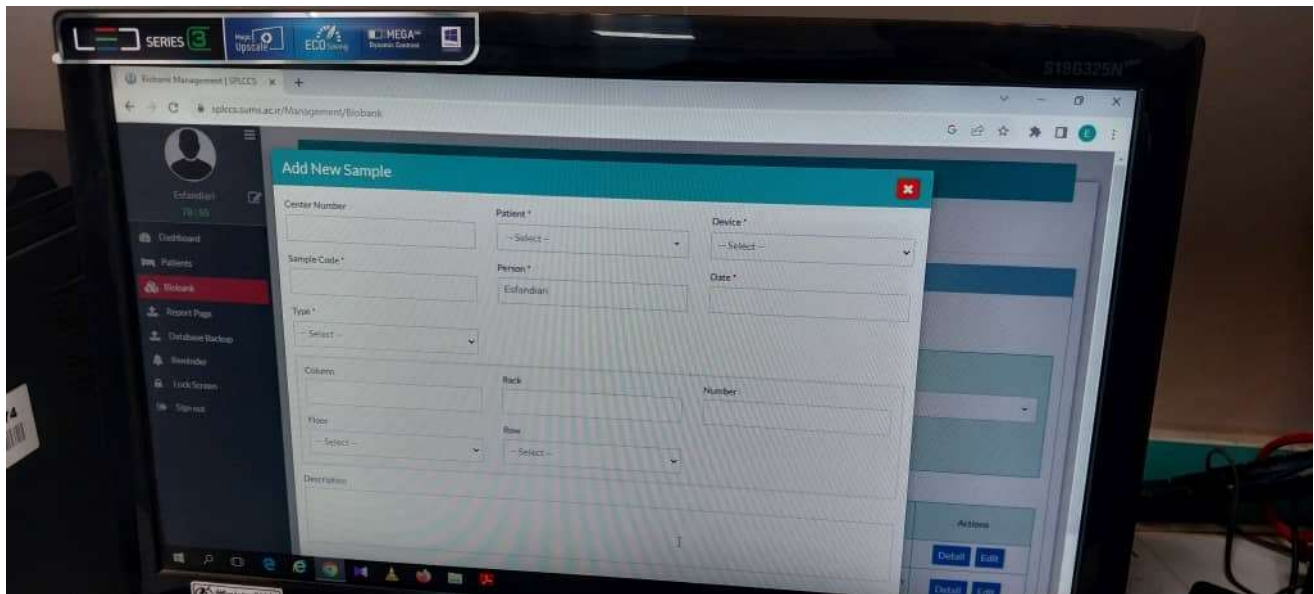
LED SERIES 3 Magic Upscale ECO Saving MEGA Dynamic Contrast

S19B325N

Biobank Management | SPLCCS × +

splccs.sums.ac.ir/Management/Biobank

Esfandiari
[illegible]

Dashboard
Patients
Biobank
Report Page
Database Backup
Reminder
Lock Screen
Sign out

Add New Sample

Center Number
Patient *
-- Select --
Device *
-- Select --
Sample Code *
Person *
Esfandiari
Date *
Type *
-- Select --
Column
Rack
Number :
Floor
-- Select --
Row
-- Select --
Description

Actions
Detail Edit
Detail Edit